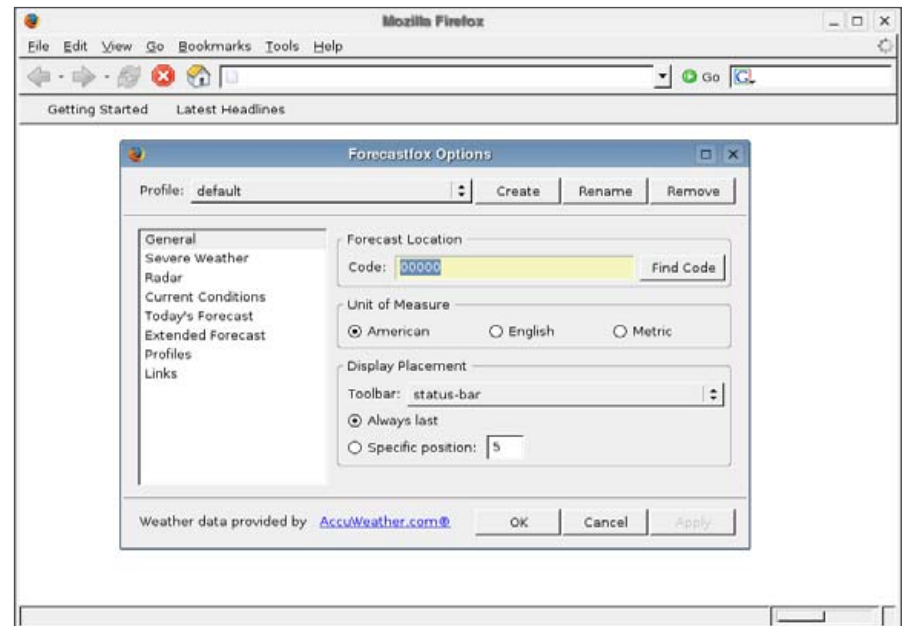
Mozilla Firefox

File Edit View Go Bookmarks Tools Help

Go

Getting Started Latest Headlines

Forecastfox Options

Profile: default

Create Rename Remove

General
Severe Weather
Radar
Current Conditions
Today's Forecast
Extended Forecast
Profiles
Links

Forecast Location

Code: 00000

Find Code

Unit of Measure

American English Metric

Display Placement

Toolbar: status-bar

Always last

Specific position: 5

Weather data provided by AccuWeather.com®

OK Cancel Apply